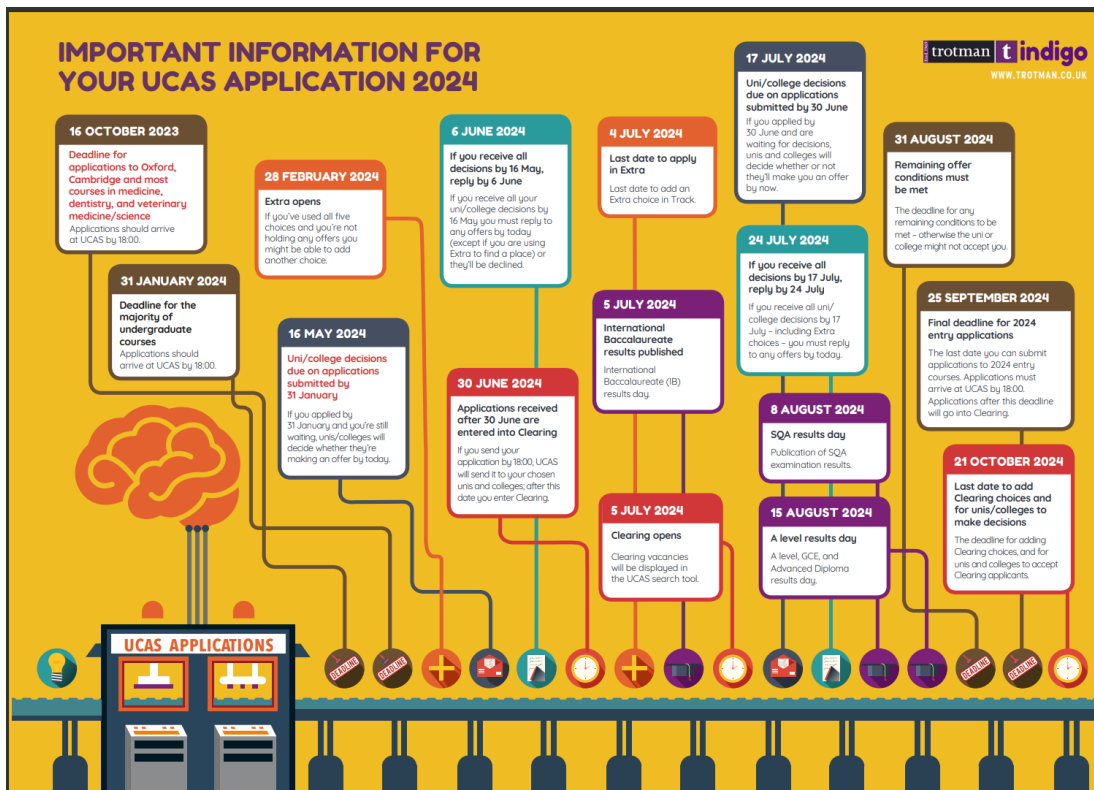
IMPORTANT INFORMATION FOR YOUR UCAS APPLICATION 2024

trotman indigo
WWW.TROTMAN.CO.UK

16 OCTOBER 2023
Deadline for applications to Oxford, Cambridge and most courses in medicine, dentistry, and veterinary medicine/science
Applications should arrive at UCAS by 18:00.

31 JANUARY 2024
Deadline for the majority of undergraduate courses
Applications should arrive at UCAS by 18:00.

28 FEBRUARY 2024
Extra opens
If you've used all five choices and you're not holding any offers you might be able to add another choice.

16 MAY 2024
Uni/college decisions due on applications submitted by 31 January
If you applied by 31 January and you're still waiting, unis/colleges will decide whether they're making an offer by today.

6 JUNE 2024
If you receive all decisions by 16 May, reply by 6 June
If you receive all your uni/college decisions by 16 May you must reply to any offers by today (except if you are using Extra to find a place) or they'll be declined.

30 JUNE 2024
Applications received after 30 June are entered into Clearing
If you send your application by 18:00, UCAS will send it to your chosen unis and colleges; after this date you enter Clearing.

4 JULY 2024
Last date to apply in Extra
Last date to add an Extra choice in Track.

5 JULY 2024
International Baccalaureate results published
International Baccalaureate (IB) results day.

5 JULY 2024
Clearing opens
Clearing vacancies will be displayed in the UCAS search tool.

17 JULY 2024
Uni/college decisions due on applications submitted by 30 June
If you applied by 30 June and are waiting for decisions, unis and colleges will decide whether or not they'll make you an offer by now.

24 JULY 2024
If you receive all decisions by 17 July, reply by 24 July
If you receive all uni/college decisions by 17 July – including Extra choices – you must reply to any offers by today.

8 AUGUST 2024
SQA results day
Publication of SQA examination results.

15 AUGUST 2024
A level results day
A level, GCE, and Advanced Diploma results day.

31 AUGUST 2024
Remaining offer conditions must be met
The deadline for any remaining conditions to be met – otherwise the uni or college might not accept you.

25 SEPTEMBER 2024
Final deadline for 2024 entry applications
The last date you can submit applications to 2024 entry courses. Applications must arrive at UCAS by 18:00. Applications after this deadline will go into Clearing.

21 OCTOBER 2024
Last date to add Clearing choices and for unis/colleges to make decisions
The deadline for adding Clearing choices, and for unis and colleges to accept Clearing applicants.

UCAS APPLICATIONS

DEADLINE
DEADLINE
DEADLINE
DEADLINE